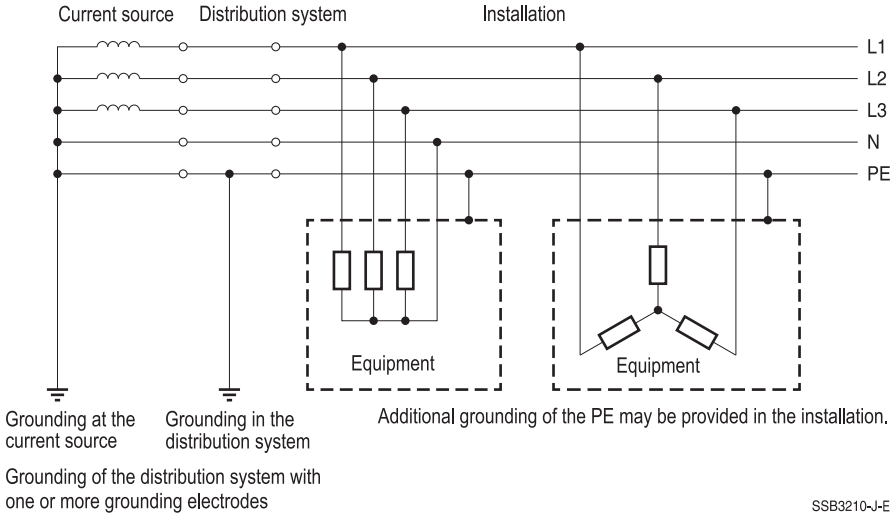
Current source Distribution system Installation

L1
L2
L3
N
PE

Equipment

Equipment

Grounding at the current source

Grounding in the distribution system

Additional grounding of the PE may be provided in the installation.

Grounding of the distribution system with one or more grounding electrodes

SSB3210-J-E